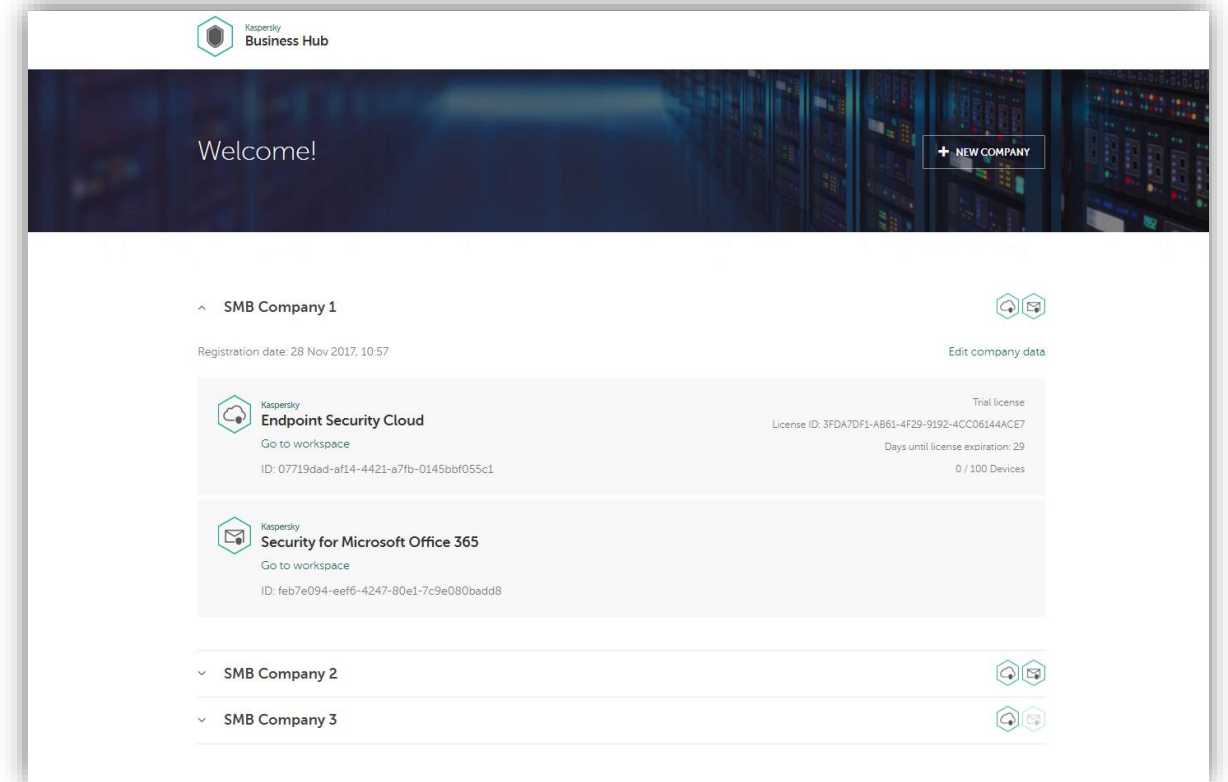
Kaspersky
Business Hub

Welcome!

+ NEW COMPANY

^ SMB Company 1

Registration date: 28 Nov 2017, 10:57

Edit company data

Kaspersky
Endpoint Security Cloud
Go to workspace
ID: 07719dad-af14-4421-a7fb-0145bbf055c1

Trial license
License ID: 3FDA7DF1-AB61-4F29-9192-4CC06144ACE7
Days until license expiration: 29
0 / 100 Devices

Kaspersky
Security for Microsoft Office 365
Go to workspace
ID: feb7e094-eef6-4247-80e1-7c9e080badd8

˅ SMB Company 2

˅ SMB Company 3